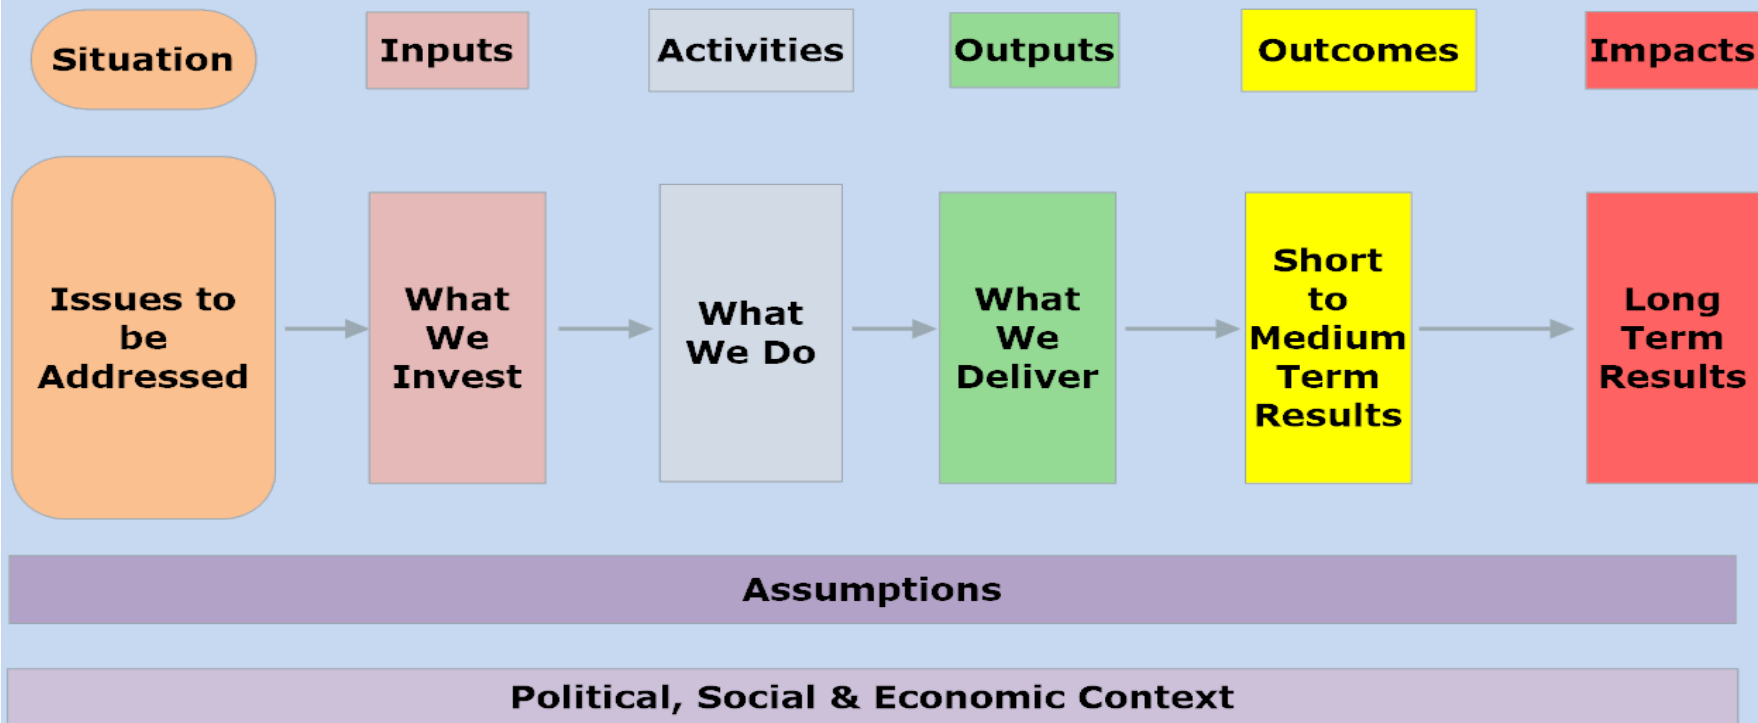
Situation

Inputs

Activities

Outputs

Outcomes

Impacts

Issues to be Addressed

What We Invest

What We Do

What We Deliver

Short to Medium Term Results

Long Term Results

Assumptions

Political, Social & Economic Context